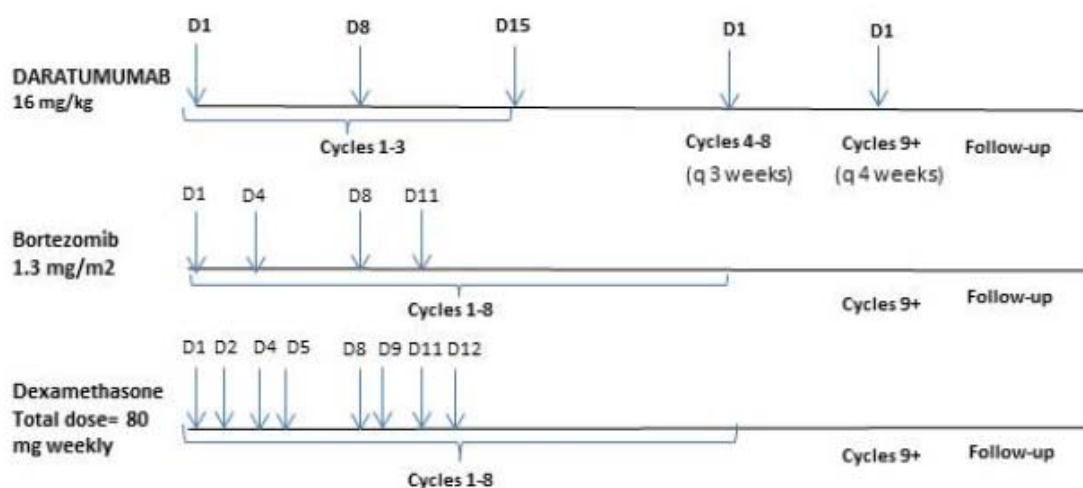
DARATUMUMAB
16 mg/kg

D1 D8 D15 D1 D1

Cycles 1-3

Cycles 4-8
(q 3 weeks)

Cycles 9+
(q 4 weeks)

Follow-up

Bortezomib
1.3 mg/m2

D1 D4 D8 D11

Cycles 1-8

Cycles 9+

Follow-up

Dexamethasone
Total dose= 80 mg weekly

D1 D2 D4 D5 D8 D9 D11 D12

Cycles 1-8

Cycles 9+

Follow-up